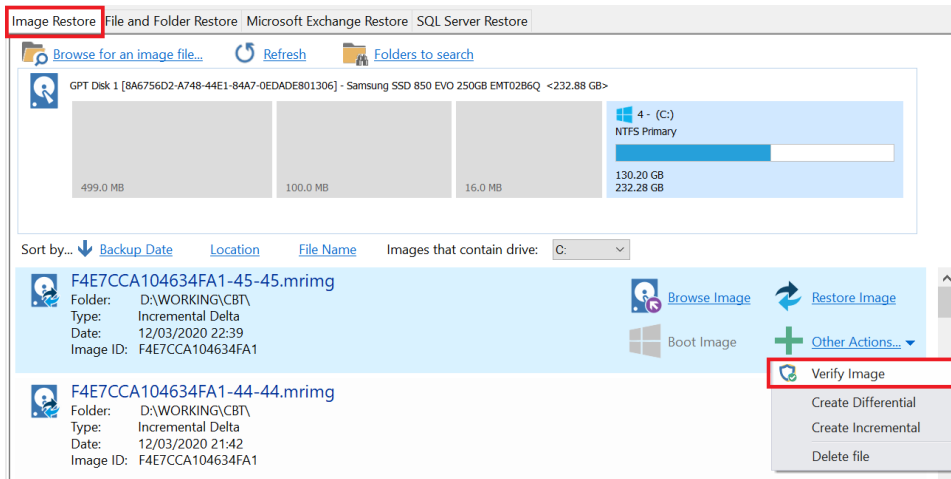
Image Restore | File and Folder Restore | Microsoft Exchange Restore | SQL Server Restore

Browse for an image file... Refresh Folders to search

GPT Disk 1 [8A6756D2-A748-44E1-84A7-0EDADE801306] - Samsung SSD 850 EVO 250GB EMT02B6Q <232.88 GB>

499.0 MB

100.0 MB

16.0 MB

4 - (C:)
NTFS Primary
130.20 GB
232.28 GB

Sort by... Backup Date Location File Name Images that contain drive: C:

F4E7CCA104634FA1-45-45.mrimg
Folder: D:\WORKING\CBT\
Type: Incremental Delta
Date: 12/03/2020 22:39
Image ID: F4E7CCA104634FA1

Browse Image Restore Image
Boot Image Other Actions...

Verify Image
Create Differential
Create Incremental
Delete file

F4E7CCA104634FA1-44-44.mrimg
Folder: D:\WORKING\CBT\
Type: Incremental Delta
Date: 12/03/2020 21:42
Image ID: F4E7CCA104634FA1